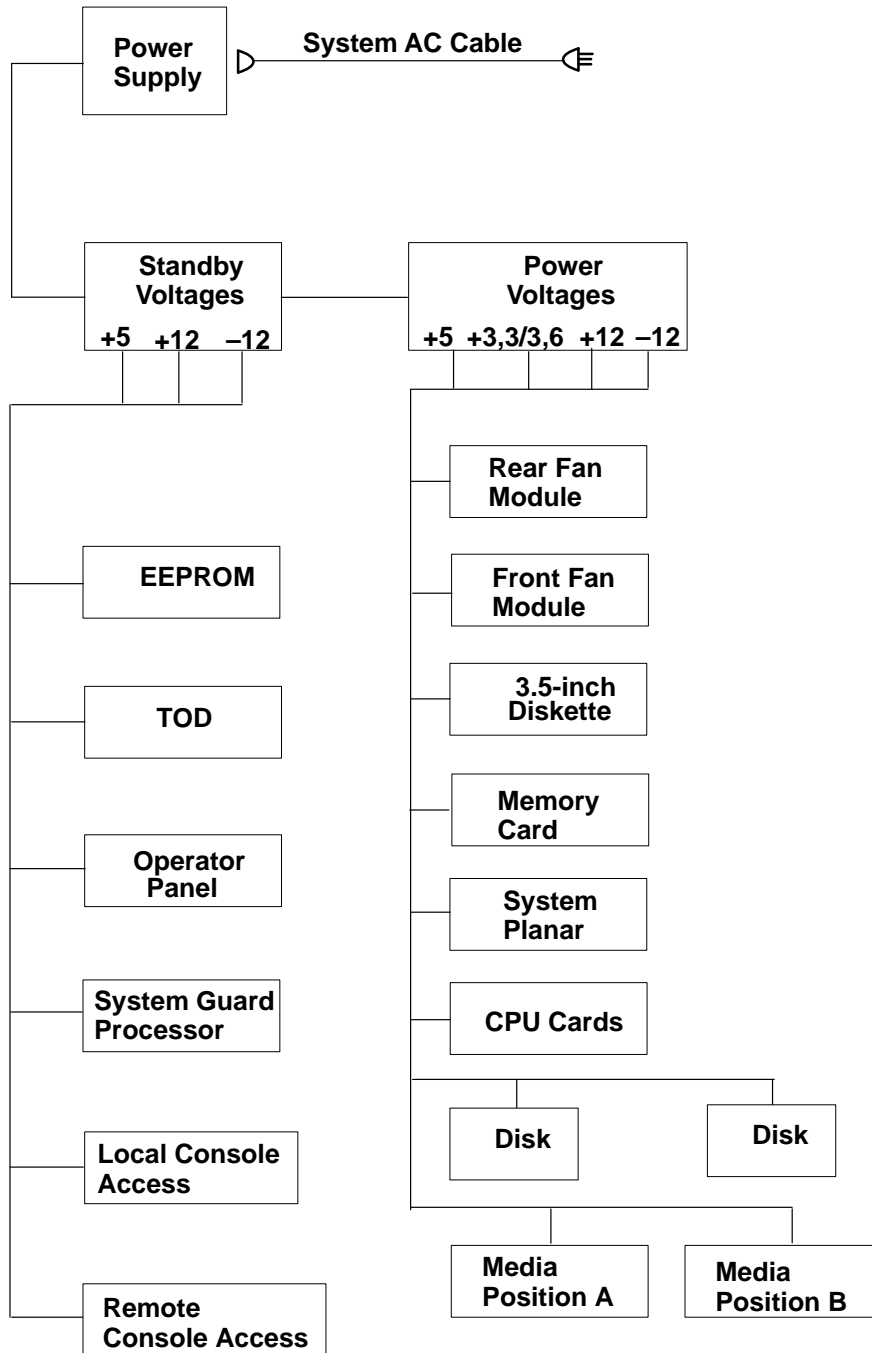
Power Supply

System AC Cable

Standby Voltages
+5 +12 –12

Power Voltages
+5 +3,3/3,6 +12 –12

EEPROM

TOD

Operator Panel

System Guard Processor

Local Console Access

Remote Console Access

Rear Fan Module

Front Fan Module

3.5-inch Diskette

Memory Card

System Planar

CPU Cards

Disk

Disk

Media Position A

Media Position B